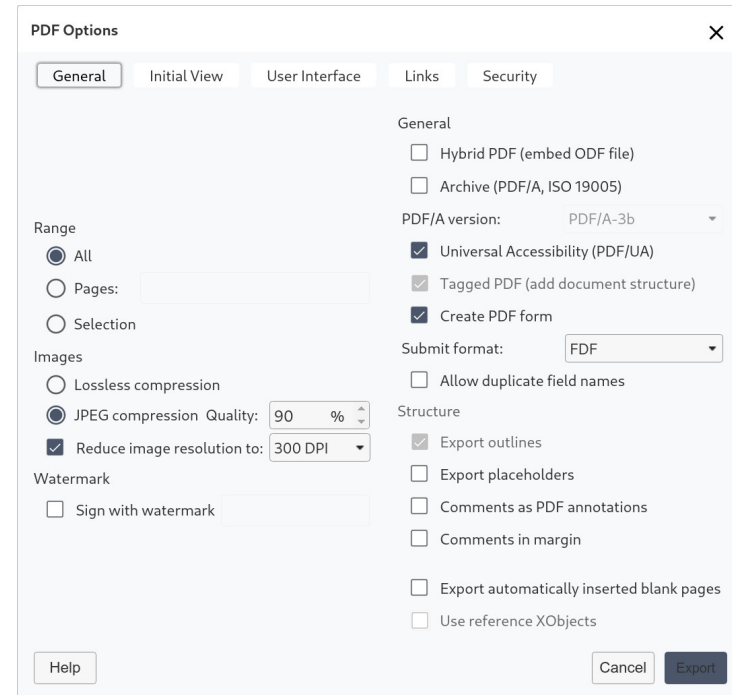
PDF Options

General | Initial View | User Interface | Links | Security

Range
All
Pages:
Selection

Images
Lossless compression
JPEG compression Quality: 90 %
Reduce image resolution to: 300 DPI

Watermark
Sign with watermark

General
Hybrid PDF (embed ODF file)
Archive (PDF/A, ISO 19005)
PDF/A version: PDF/A-3b
Universal Accessibility (PDF/UA)
Tagged PDF (add document structure)
Create PDF form
Submit format: FDF
Allow duplicate field names

Structure
Export outlines
Export placeholders
Comments as PDF annotations
Comments in margin
Export automatically inserted blank pages
Use reference XObjects

Help
Cancel
Export